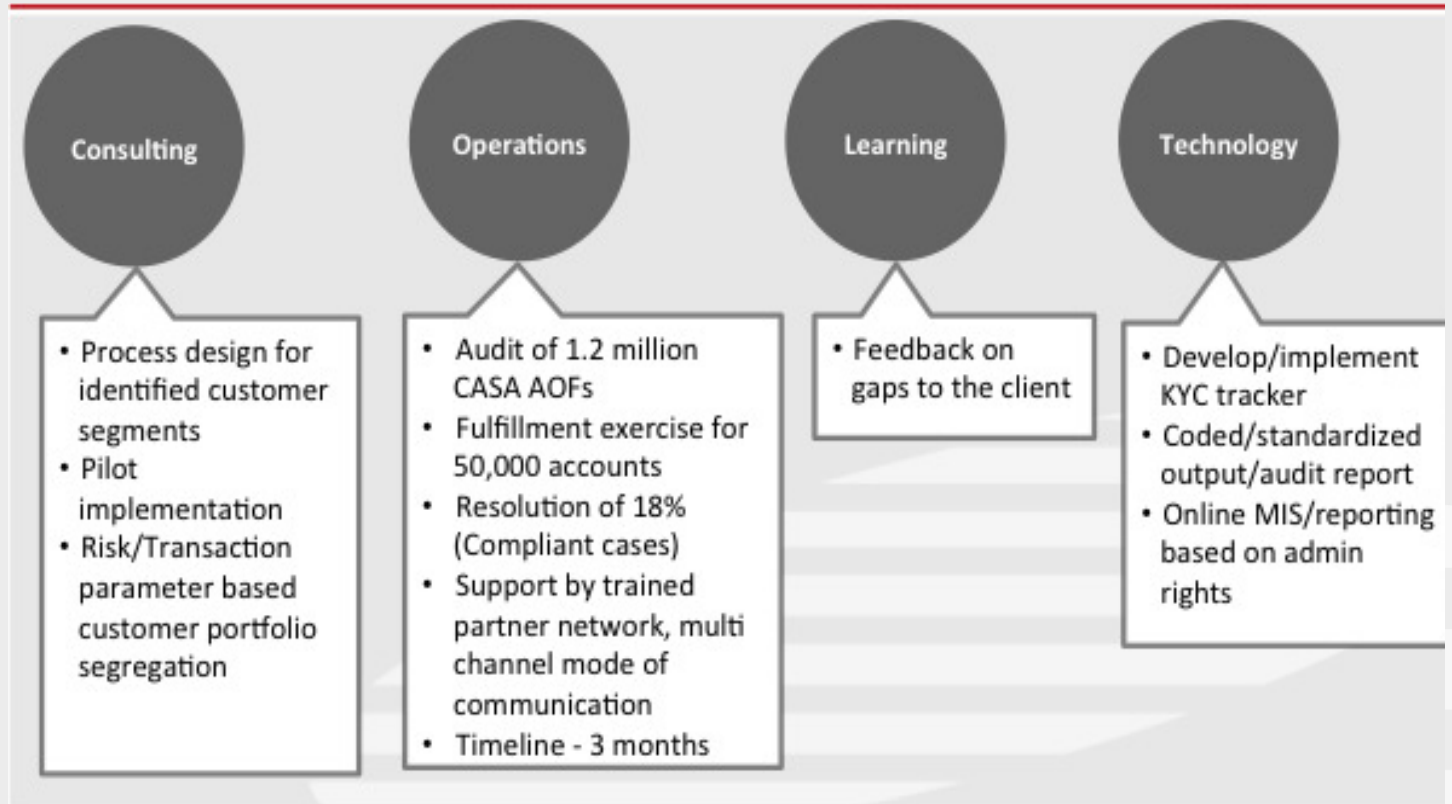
Consulting

• Process design for identified customer segments
• Pilot implementation
• Risk/Transaction parameter based customer portfolio segregation

Operations

• Audit of 1.2 million CASA AOFs
• Fulfillment exercise for 50,000 accounts
• Resolution of 18% (Compliant cases)
• Support by trained partner network, multi channel mode of communication
• Timeline - 3 months

Learning

• Feedback on gaps to the client

Technology

• Develop/implement KYC tracker
• Coded/standardized output/audit report
• Online MIS/reporting based on admin rights